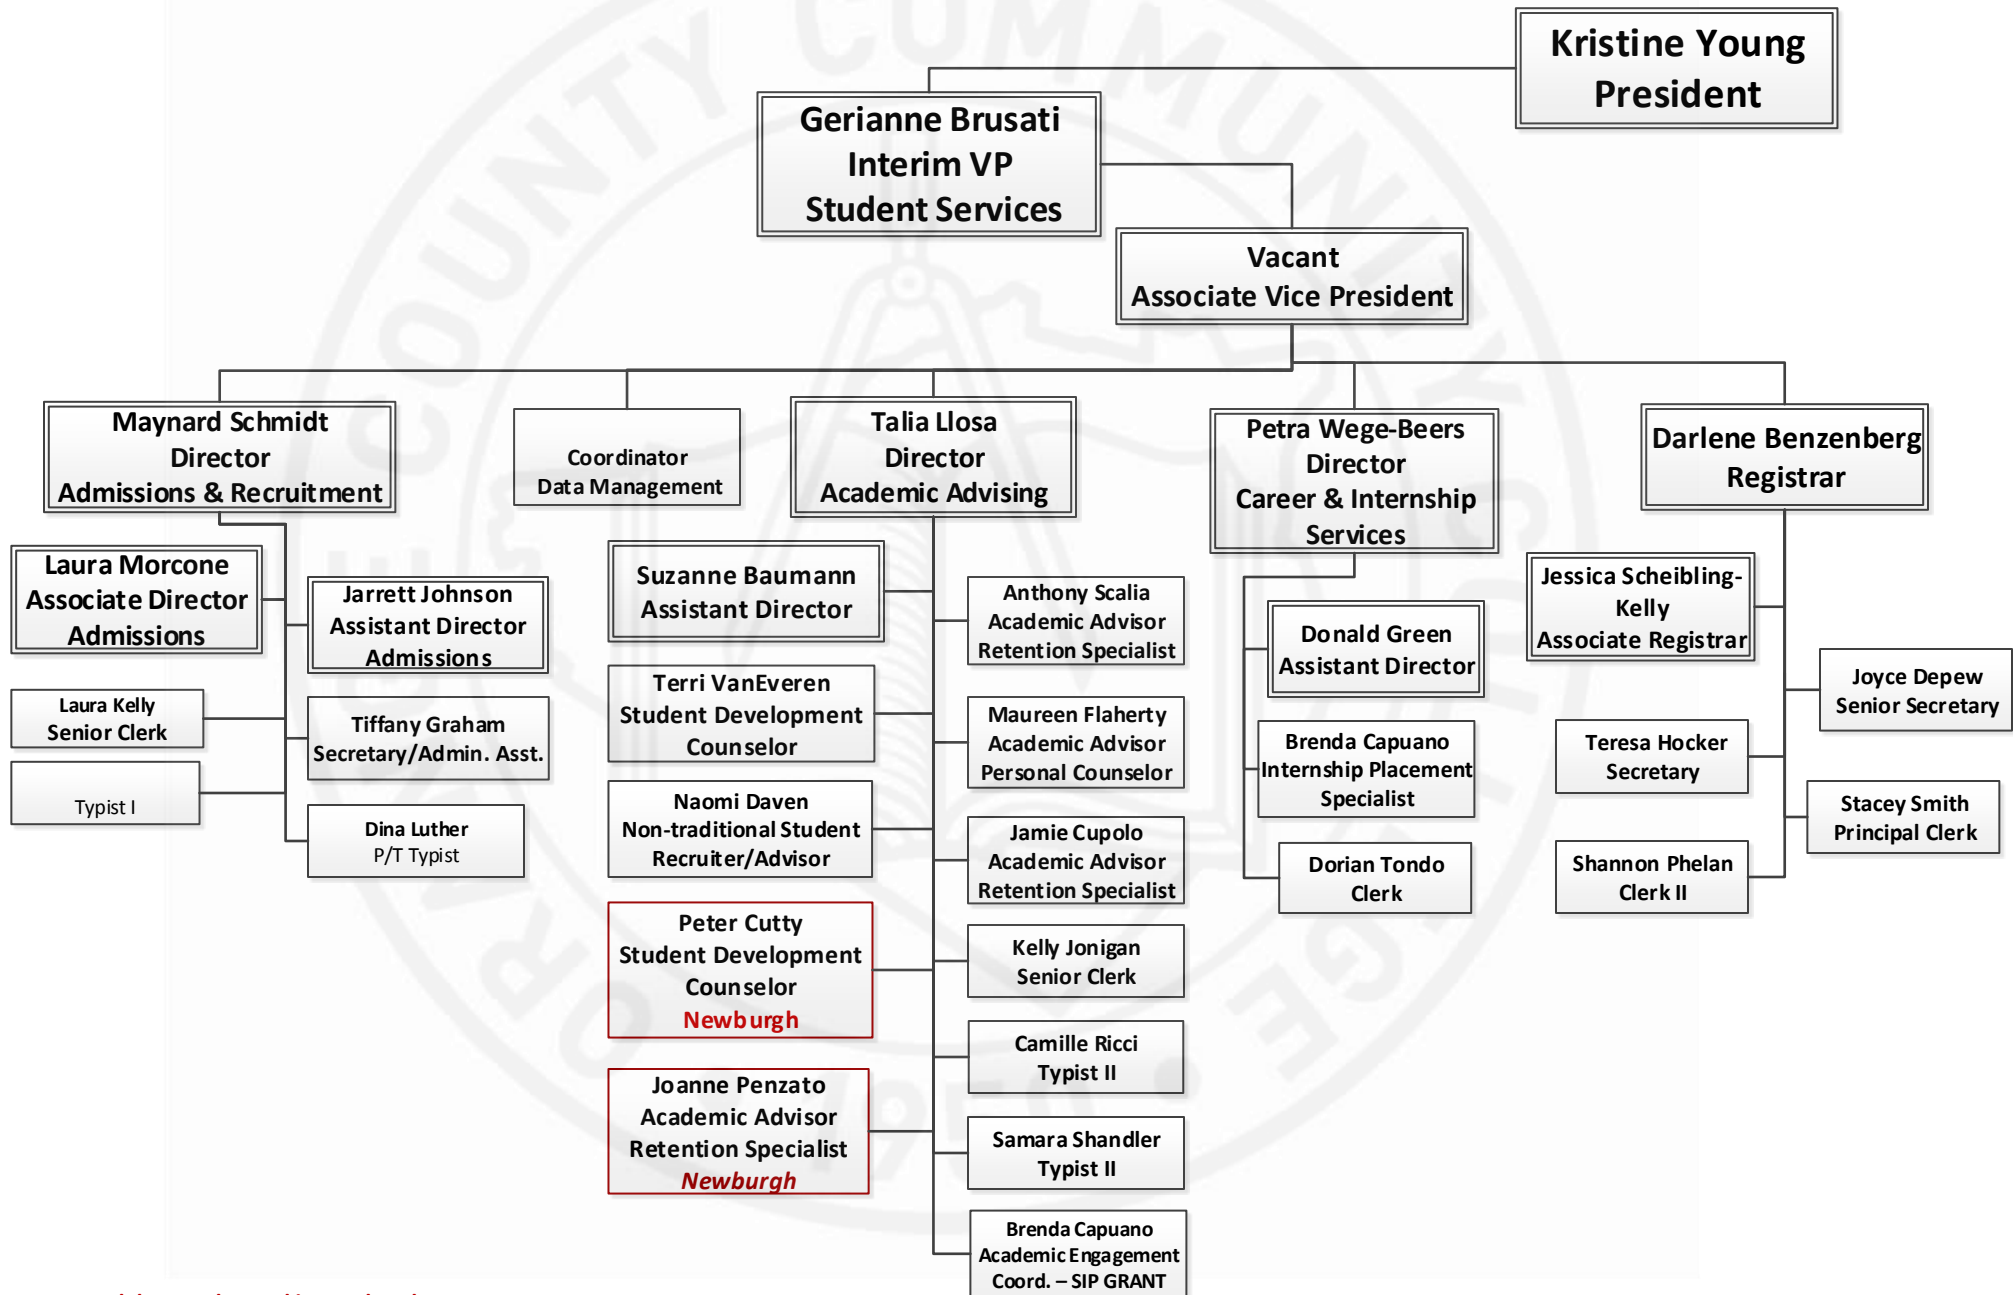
Kristine Young
President

Gerianne Brusati
Interim VP
Student Services

Vacant
Associate Vice President

Maynard Schmidt
Director
Admissions & Recruitment

Coordinator
Data Management

Talia Llosa
Director
Academic Advising

Petra Wege-Beers
Director
Career & Internship Services

Darlene Benzenberg
Registrar

Laura Morcone
Associate Director
Admissions

Jarrett Johnson
Assistant Director
Admissions

Laura Kelly
Senior Clerk

Tiffany Graham
Secretary/Admin. Asst.

Typist I

Dina Luther
P/T Typist

Suzanne Baumann
Assistant Director

Terri VanEveren
Student Development
Counselor

Naomi Daven
Non-traditional Student
Recruiter/Advisor

Peter Cutty
Student Development
Counselor
Newburgh

Joanne Penzato
Academic Advisor
Retention Specialist
Newburgh

Anthony Scalia
Academic Advisor
Retention Specialist

Maureen Flaherty
Academic Advisor
Personal Counselor

Jamie Cupolo
Academic Advisor
Retention Specialist

Kelly Jonigan
Senior Clerk

Camille Ricci
Typist II

Samara Shandler
Typist II

Brenda Capuano
Academic Engagement
Coord. – SIP GRANT

Donald Green
Assistant Director

Brenda Capuano
Internship Placement
Specialist

Dorian Tondo
Clerk

Jessica Scheibling-Kelly
Associate Registrar

Joyce Depew
Senior Secretary

Teresa Hocker
Secretary

Stacey Smith
Principal Clerk

Shannon Phelan
Clerk II

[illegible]